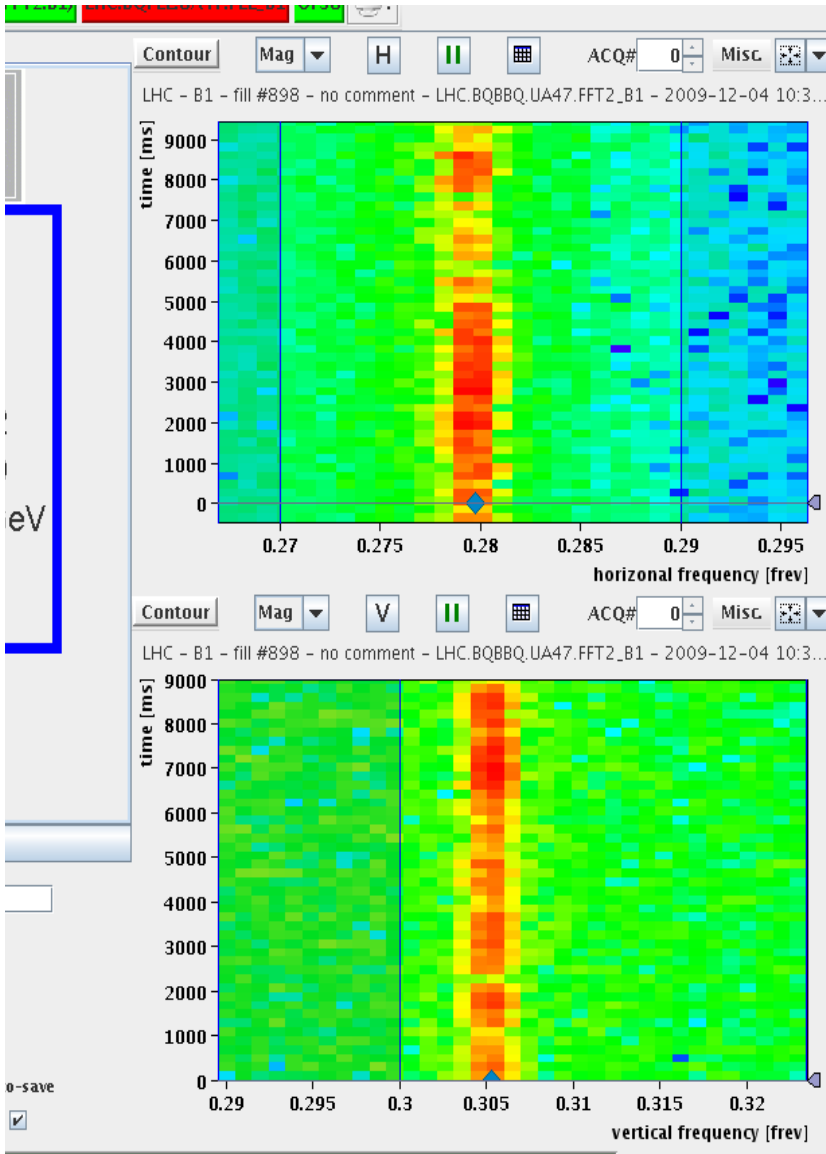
Contour Mag H II ACQ# 0 Misc.

LHC - B1 - fill #898 - no comment - LHC.BQBBQ.UA47.FFT2_B1 - 2009-12-04 10:3...

time [ms]
9000
8000
7000
6000
5000
4000
3000
2000
1000
0

0.27 0.275 0.28 0.285 0.29 0.295
horizonal frequency [frev]

eV

Contour Mag V II ACQ# 0 Misc.

LHC - B1 - fill #898 - no comment - LHC.BQBBQ.UA47.FFT2_B1 - 2009-12-04 10:3...

time [ms]
9000
8000
7000
6000
5000
4000
3000
2000
1000
0

0.29 0.295 0.3 0.305 0.31 0.315 0.32
vertical frequency [frev]

o-save